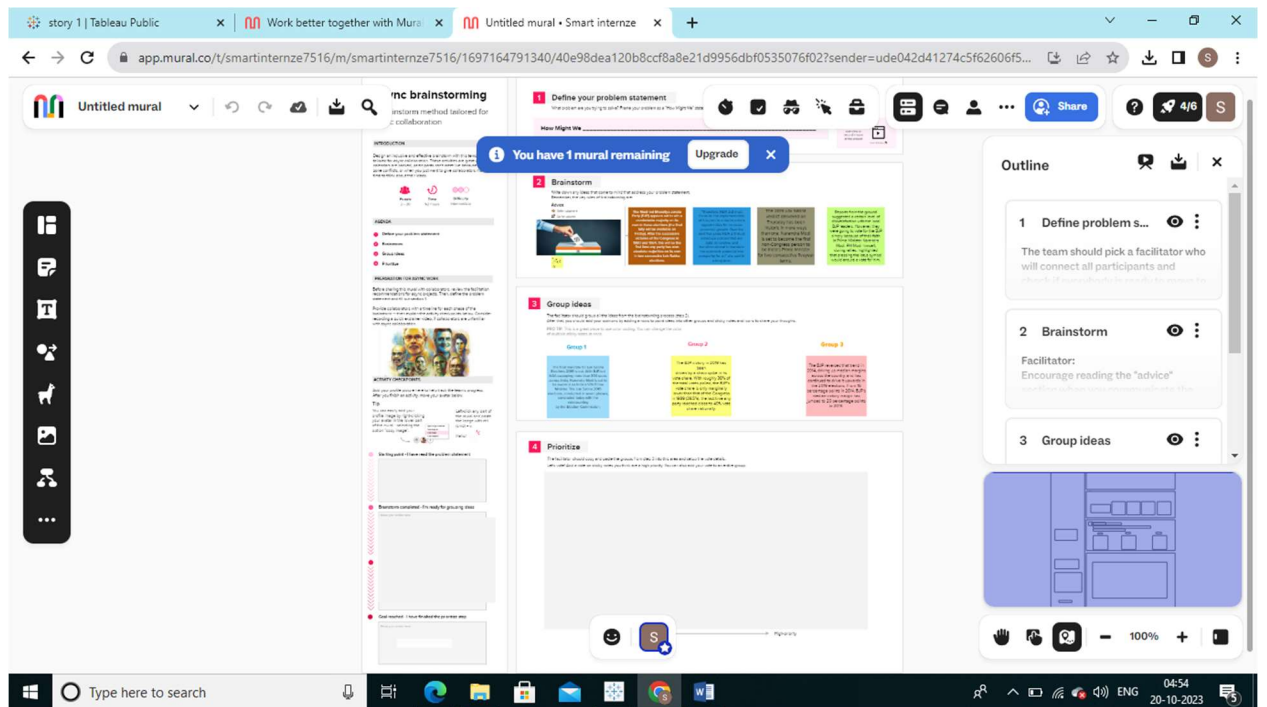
story 1 | Tableau Public
Work better together with Mura
Untitled mural • Smart internze
+
app.mural.co/t/smartinternze7516/m/smartinternze7516/1697164791340/40e98dea120b8ccf8a8e21d9956dbf0535076f02?sender=ude042d41274c5f62606f5...
S
Untitled mural
ync brainstorming
storm method tailored for
collaboration
1 Define your problem statement
How Might We
You have 1 mural remaining
Upgrade
Share
4/6
S
2 Brainstorm
Outline
1 Define problem s...
The team should pick a facilitator who will connect all participants and
2 Brainstorm
Facilitator:
Encourage reading the "advice"
3 Group ideas
3 Group ideas
Group 1
Group 2
Group 3
4 Prioritize
S
100%
Type here to search
ENG
04:54
20-10-2023